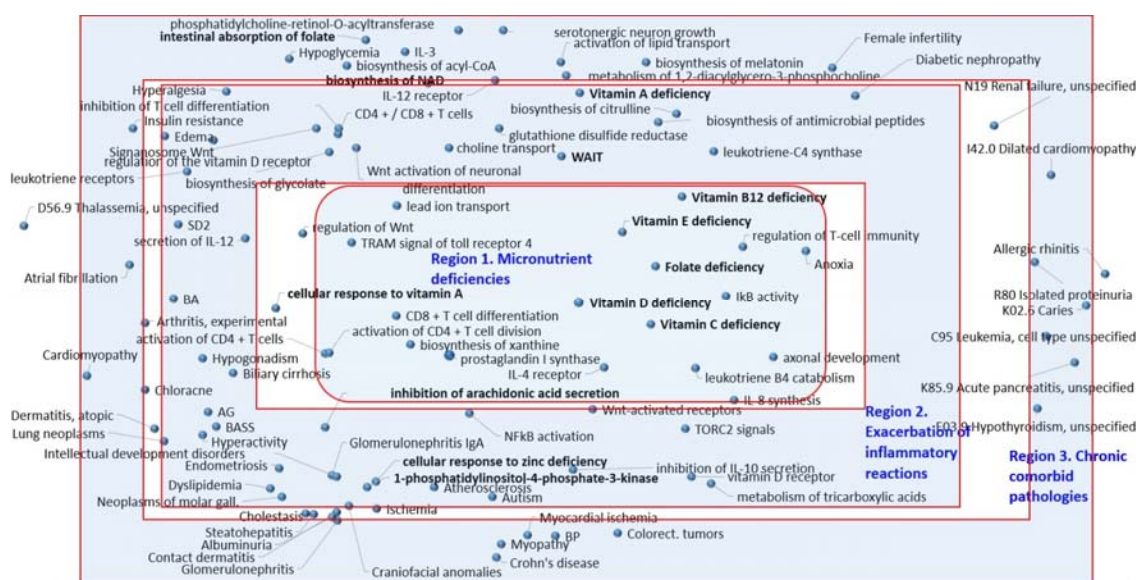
phosphatidylcholine-retinol-O-acyltransferase
intestinal absorption of folate
Hypoglycemia
IL-3
biosynthesis of acyl-CoA
biosynthesis of NAD
serotonergic neuron growth
activation of lipid transport
biosynthesis of melatonin
metabolism of 1,2-diacylglycero-3-phosphocholine
Female infertility
Diabetic nephropathy
N19 Renal failure, unspecified
Hyperalgesia
inhibition of T cell differentiation
Insulin resistance
Edema
Signanosome Wnt
regulation of the vitamin D receptor
leukotriene receptors
IL-12 receptor
CD4 + / CD8 + T cells
Vitamin A deficiency
biosynthesis of citrulline
biosynthesis of antimicrobial peptides
glutathione disulfide reductase
choline transport
WAIT
leukotriene-C4 synthase
I42.0 Dilated cardiomyopathy
biosynthesis of glycolate
Wnt activation of neuronal differentiation
D56.9 Thalassemia, unspecified
SD2
secretion of IL-12
lead ion transport
Vitamin B12 deficiency
regulation of Wnt
Vitamin E deficiency
TRAM signal of toll receptor 4
regulation of T-cell immunity
Anoxia
Region 1. Micronutrient deficiencies
Folate deficiency
Allergic rhinitis
Atrial fibrillation
BA
cellular response to vitamin A
Vitamin D deficiency
IkB activity
R80 Isolated proteinuria
K02.6 Caries
Arthritis, experimental
activation of CD4 + T cells
CD8 + T cell differentiation
activation of CD4 + T cell division
Vitamin C deficiency
C95 Leukemia, cell type unspecified
Cardiomyopathy
Hypogonadism
Biliary cirrhosis
biosynthesis of xanthine
prostaglandin I synthase
IL-4 receptor
axonal development
leukotriene B4 catabolism
K85.9 Acute pancreatitis, unspecified
Chloracne
inhibition of arachidonic acid secretion
IL-8 synthesis
Dermatitis, atopic
Lung neoplasms
AG
BASS
Wnt-activated receptors
Region 2. Exacerbation of inflammatory reactions
E03.9 Hypothyroidism, unspecified
Intellectual development disorders
Hyperactivity
Endometriosis
Glomerulonephritis IgA
NFkB activation
TORC2 signals
Region 3. Chronic comorbid pathologies
cellular response to zinc deficiency
inhibition of IL-10 secretion
1-phosphatidylinositol-4-phosphate-3-kinase
vitamin D receptor
Dyslipidemia
Neoplasms of molar gall
Atherosclerosis
Autism
metabolism of tricarboxylic acids
Cholestasis
Ischemia
Steatohepatitis
Albuminuria
Contact dermatitis
Glomerulonephritis
Myocardial ischemia
BP
Myopathy
Colorect. tumors
Crohn's disease
Craniofacial anomalies